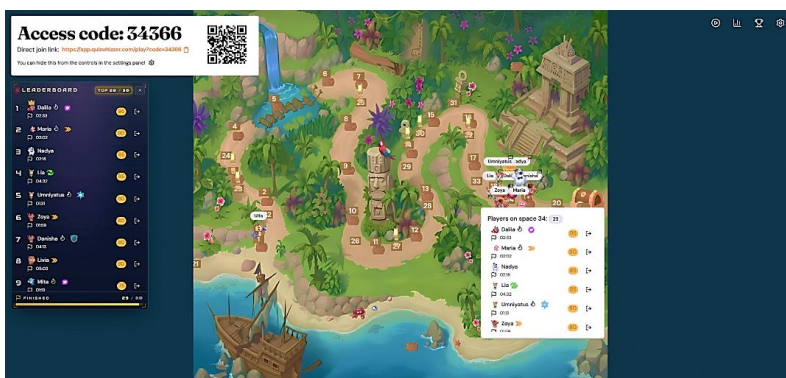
Access code: 34366

Direct join link: https://app.quizwhizzer.com/play/?code=34366

You can hide this from the controls in the settings panel

LEADERBOARD

TOP 25 / 30

1 Dalila 03:53
2 Maria 02:02
3 Nadya 03:18
4 Lia 04:32
5 Umniyatus 01:31
6 Zoya 03:59
7 Danisha
8 Livia 03:03
9 Milta 03:13

FINISHED 25 / 30

Players on space 34: 23

Dalila 03:53
Maria 02:02
Nadya 03:18
Lia 04:32
Umniyatus 01:31
Zoya

Umniyatus Adya
Lia Dali Danisha
Zoya Maria
Ulfa

1 2 3 4 5 6 7 8 9 10 11 12 13 14 15 16 17 18 19 20 21 22 23 24 25 26 27 28 29 30 31 32